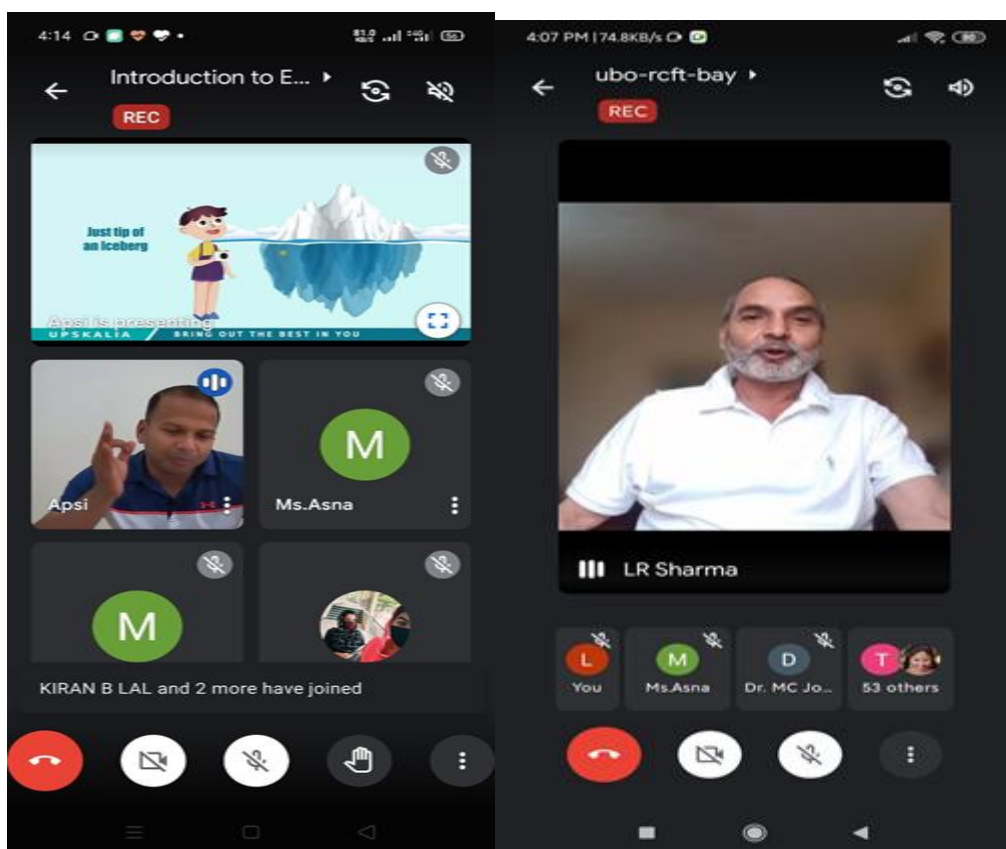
4:14

Introduction to E...

REC

Just tip of an iceberg

Apsi is presenting

UPSKALIA BRING OUT THE BEST IN YOU

Apsi

M

Ms.Asna

M

KIRAN B LAL and 2 more have joined

4:07 PM | 74.8KB/s

ubo-rcft-bay

REC

LR Sharma

L
You

M
Ms.Asna

D
Dr. MC Jo...

T
53 others